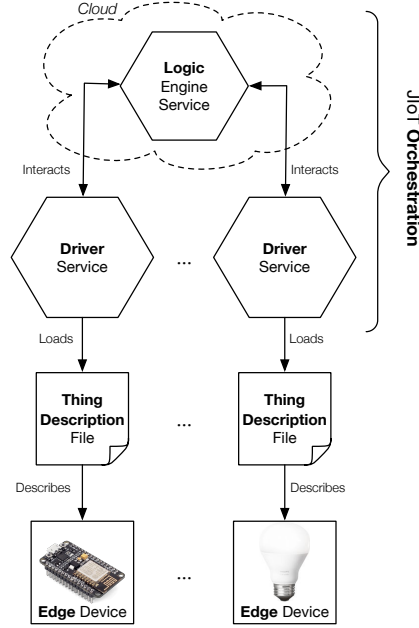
Cloud

Logic
Engine
Service

JIoT Orchestration

Interacts

Interacts

Driver
Service

...

Driver
Service

Loads

Loads

Thing
Description
File

...

Thing
Description
File

Describes

Describes

Edge Device

...

Edge Device